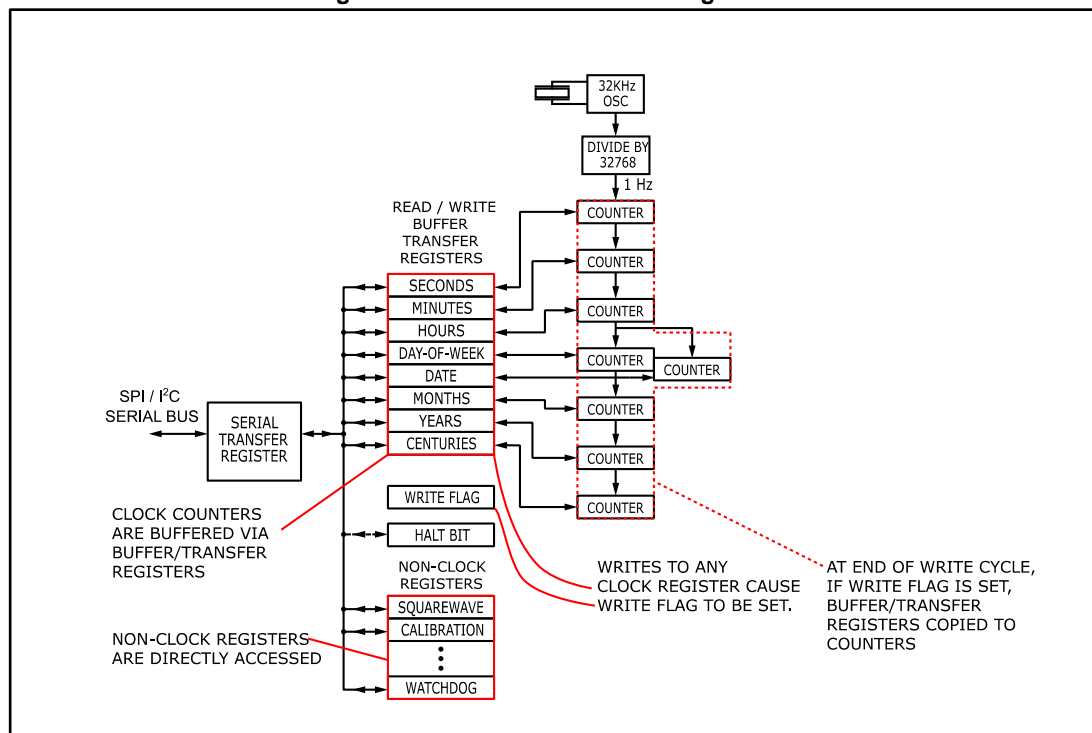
32KHz OSC

DIVIDE BY 32768

1 Hz

READ / WRITE BUFFER TRANSFER REGISTERS

COUNTER

COUNTER

COUNTER

COUNTER

COUNTER

COUNTER

COUNTER

COUNTER

SECONDS

MINUTES

HOURS

DAY-OF-WEEK

DATE

MONTHS

YEARS

CENTURIES

SPI / I$^2$C SERIAL BUS

SERIAL TRANSFER REGISTER

WRITE FLAG

HALT BIT

CLOCK COUNTERS ARE BUFFERED VIA BUFFER/TRANSFER REGISTERS

NON-CLOCK REGISTERS

SQUAREWAVE

CALIBRATION

WATCHDOG

NON-CLOCK REGISTERS ARE DIRECTLY ACCESSED

WRITES TO ANY CLOCK REGISTER CAUSE WRITE FLAG TO BE SET.

AT END OF WRITE CYCLE, IF WRITE FLAG IS SET, BUFFER/TRANSFER REGISTERS COPIED TO COUNTERS